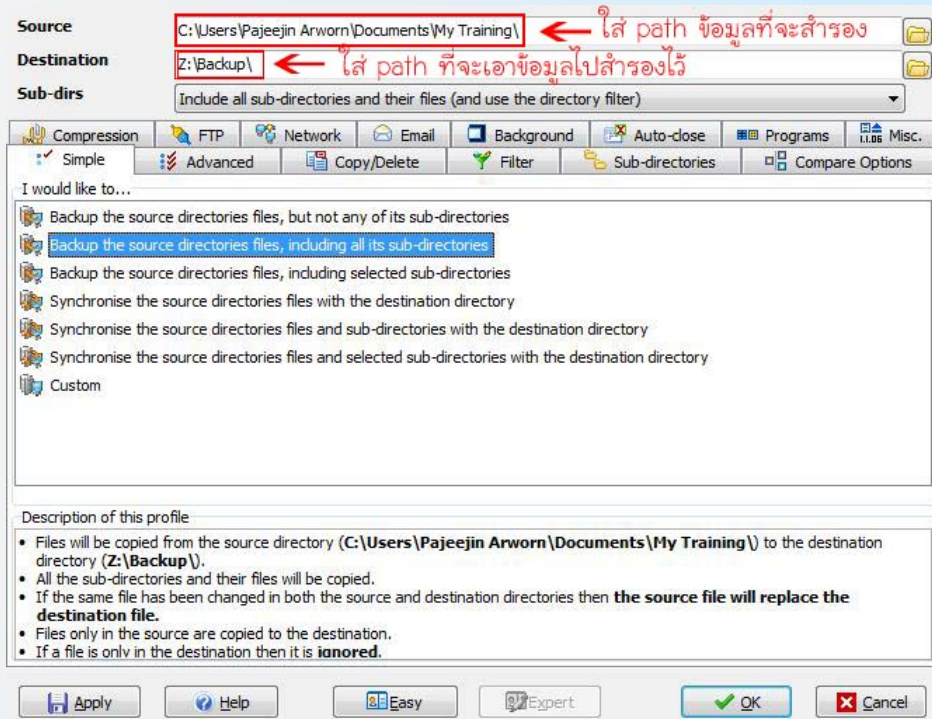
Source
C:\Users\Pajeejin Arworn\Documents\My Training\
ใส่ path ข้อมูลที่จะสำรอง

Destination
Z:\Backup\
ใส่ path ที่จะเอาข้อมูลไปสำรองไว้

Sub-dirs
Include all sub-directories and their files (and use the directory filter)

Compression
FTP
Network
Email
Background
Auto-close
Programs
Misc.
Simple
Advanced
Copy/Delete
Filter
Sub-directories
Compare Options

I would like to...
Backup the source directories files, but not any of its sub-directories
Backup the source directories files, including all its sub-directories
Backup the source directories files, including selected sub-directories
Synchronise the source directories files with the destination directory
Synchronise the source directories files and sub-directories with the destination directory
Synchronise the source directories files and selected sub-directories with the destination directory
Custom

Description of this profile
• Files will be copied from the source directory (**C:\Users\Pajeejin Arworn\Documents\My Training\**) to the destination directory (**Z:\Backup\**).
• All the sub-directories and their files will be copied.
• If the same file has been changed in both the source and destination directories then **the source file will replace the destination file.**
• Files only in the source are copied to the destination.
• If a file is only in the destination then it is **ignored**.

Apply
Help
Easy
Expert
OK
Cancel